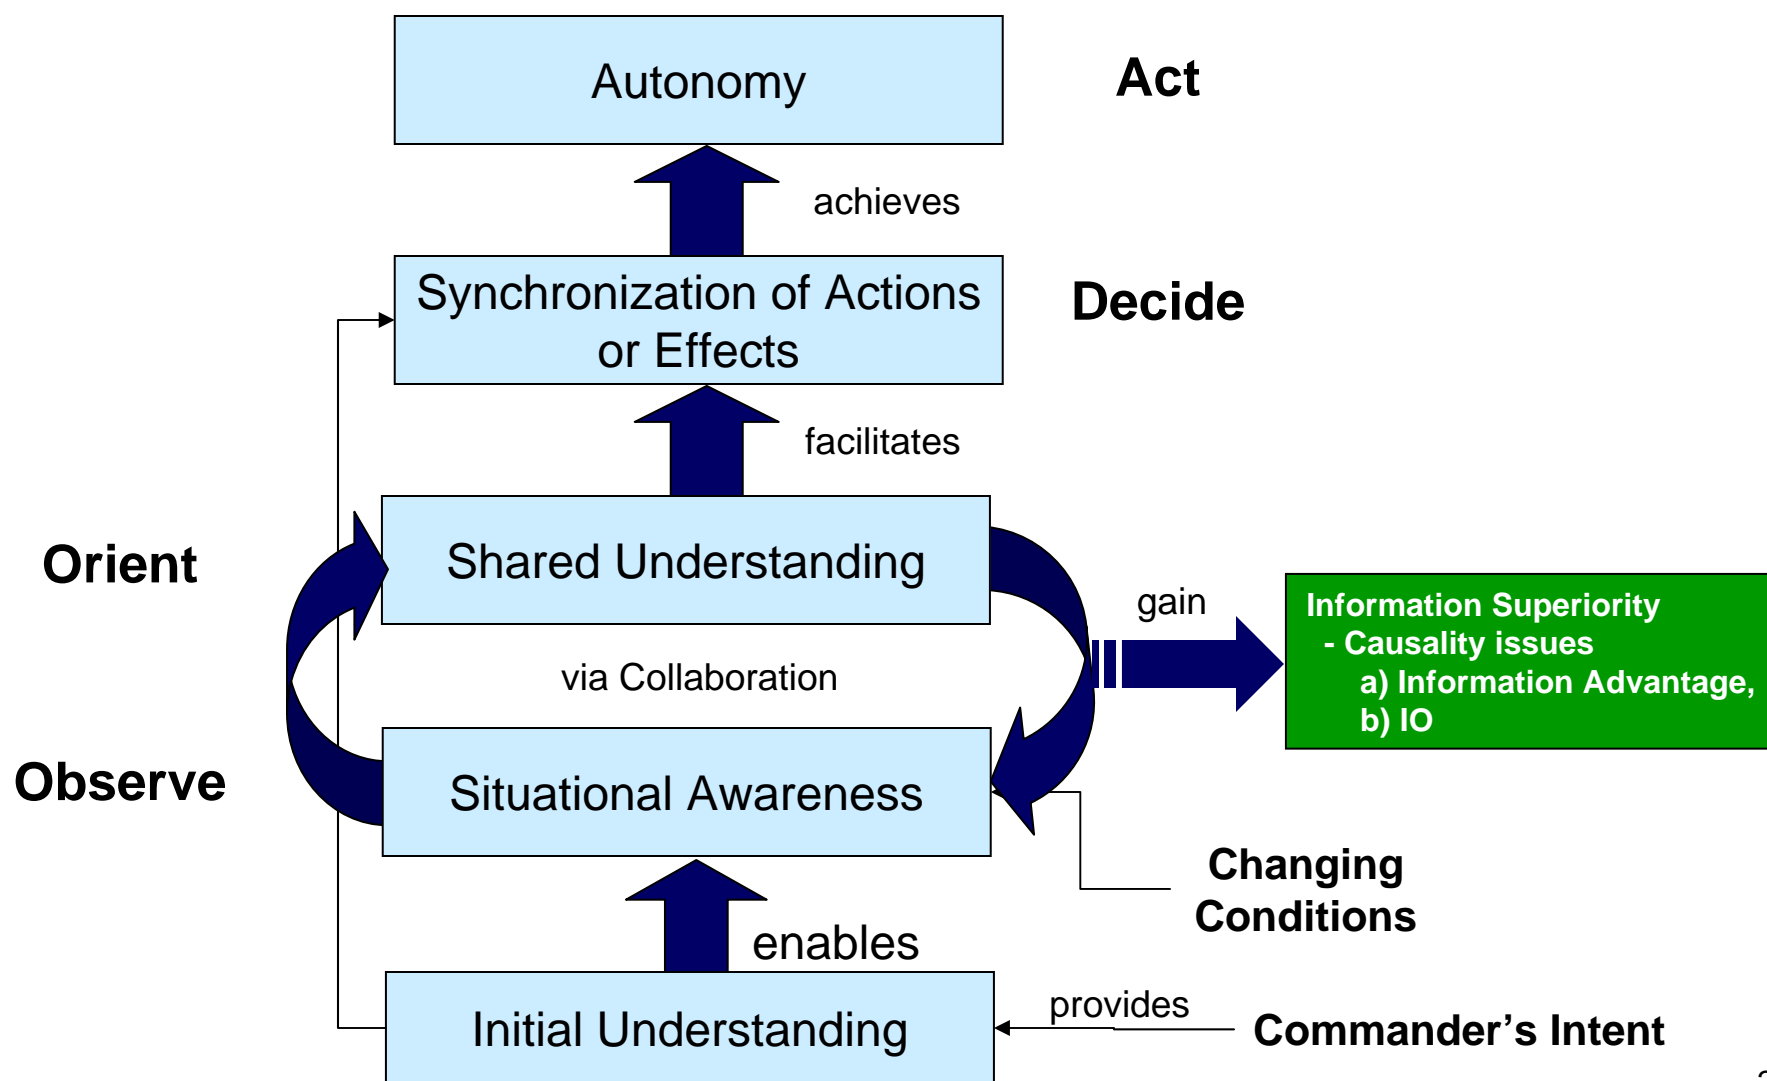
Autonomy

Act

achieves

Synchronization of Actions or Effects

Decide

facilitates

Orient

Shared Understanding

gain

Information Superiority
- Causality issues
a) Information Advantage,
b) IO

via Collaboration

Observe

Situational Awareness

Changing Conditions

enables

Initial Understanding

provides

Commander’s Intent